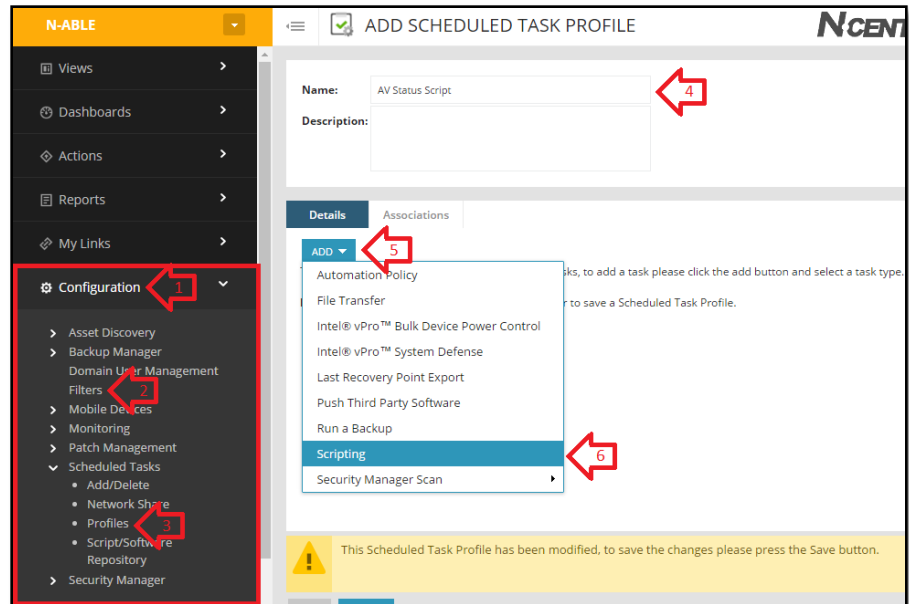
N-ABLE

Views
Dashboards
Actions
Reports
My Links
Configuration 1

Asset Discovery
Backup Manager
Domain U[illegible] Management
Filters 2
Mobile De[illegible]ces
Monitoring
Patch Management
Scheduled Tasks
Add/Delete
Network Share
Profiles 3
Script/Softw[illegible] Repository
Security Manager

ADD SCHEDULED TASK PROFILE

NCENT

Name: AV Status Script 4
Description:

Details Associations

ADD 5

T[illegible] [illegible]ks, to add a task please click the add button and select a task type.
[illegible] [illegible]r to save a Scheduled Task Profile.

Automation Policy
File Transfer
Intel® vPro™ Bulk Device Power Control
Intel® vPro™ System Defense
Last Recovery Point Export
Push Third Party Software
Run a Backup
Scripting 6
Security Manager Scan

This Scheduled Task Profile has been modified, to save the changes please press the Save button.